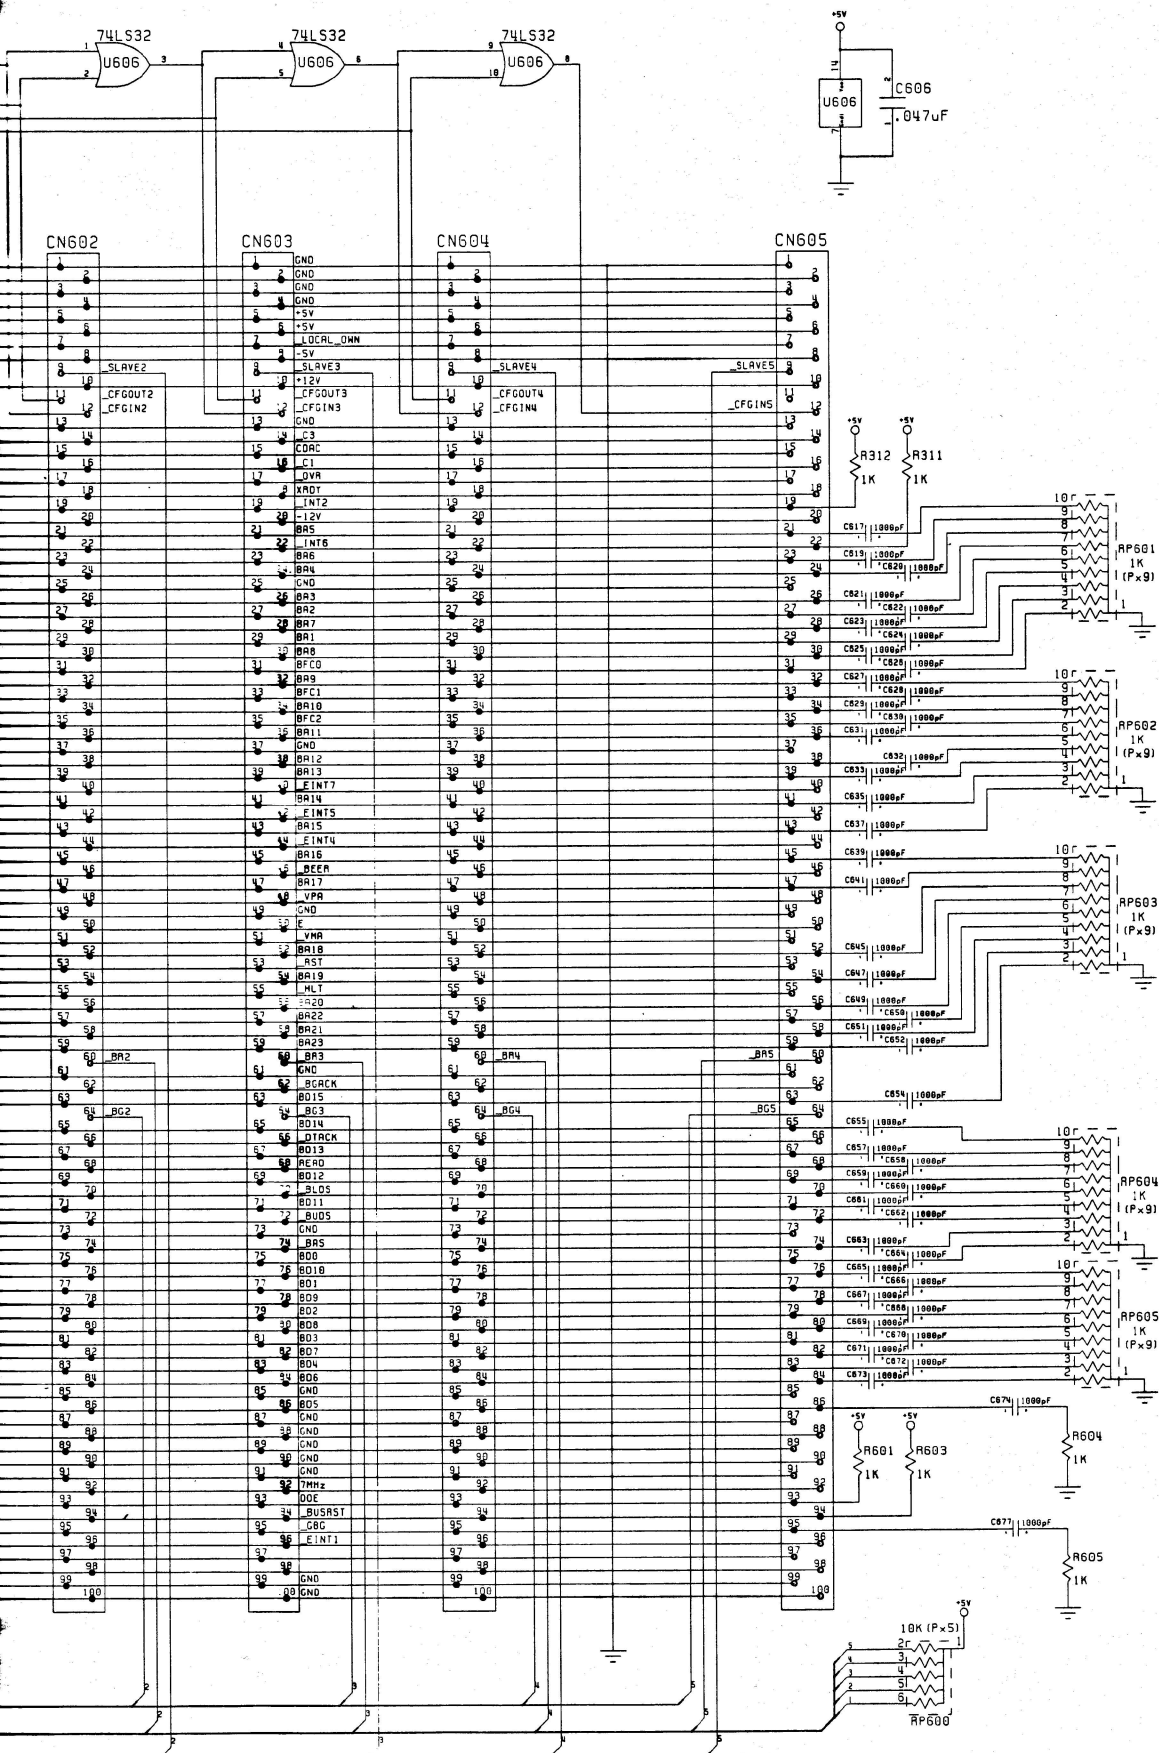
74LS32
U606
1 2 3
74LS32
U606
4 5 6
74LS32
U606
9 10 8

+5V
14
U606
7
C606
.047uF

CN602
CN603
CN604
CN605

GND
GND
GND
GND
+5V
+5V
_LOCAL_OWN
-5V
_SLAVE3
+12V
_CFGOUT3
_CFGIN3
GND
_C3
CDAC
_C1
_OVR
XRDY
_INT2
-12V
BA5
_INT6
BA6
BA4
GND
BA3
BA2
BA7
BA1
BA8
BFC0
BA9
BFC1
BA10
BFC2
BA11
GND
BA12
BA13
_EINT7
BA14
_EINT5
BA15
_EINT4
BA16
_BEER
BA17
_VPA
GND
E
_VMA
BA18
_RST
BA19
_HLT
BA20
BA22
BA21
BA23
_BR3
GND
_BGACK
BD15
_BG3
BD14
_DTACK
BD13
READ
BD12
_BLDS
BD11
_BUDS
GND
_BAS
BD0
BD10
BD1
BD9
BD2
BD8
BD3
BD7
BD4
BD6
GND
BD5
GND
GND
GND
GND
GND
7MHz
DOE
_BUSRST
_CBG
_EINT1
GND
GND

_SLAVE2
_CFGOUT2
_CFGIN2
_BR2
_BG2
_SLAVE4
_CFGOUT4
_CFGIN4
_BR4
_BG4
_SLAVE5
_CFGIN5
_BR5
_BG5

+5V
R312
1K
+5V
R311
1K

C617 1000pF
C619 1000pF
C620 1000pF
C621 1000pF
C622 1000pF
C623 1000pF
C624 1000pF
C625 1000pF
C626 1000pF
C627 1000pF
C628 1000pF
C629 1000pF
C630 1000pF
C631 1000pF
C632 1000pF
C633 1000pF
C635 1000pF
C637 1000pF
C639 1000pF
C641 1000pF
C645 1000pF
C647 1000pF
C649 1000pF
C650 1000pF
C651 1000pF
C652 1000pF
C654 1000pF
C655 1000pF
C657 1000pF
C658 1000pF
C659 1000pF
C660 1000pF
C661 1000pF
C662 1000pF
C663 1000pF
C664 1000pF
C665 1000pF
C666 1000pF
C667 1000pF
C668 1000pF
C669 1000pF
C670 1000pF
C671 1000pF
C672 1000pF
C673 1000pF
C674 1000pF
C677 1000pF

RP601 1K (P×9)
RP602 1K (P×9)
RP603 1K (P×9)
RP604 1K (P×9)
RP605 1K (P×9)

+5V
R601
1K
+5V
R603
1K
R604
1K
R605
1K

10K (P×5)
RP600
+5V